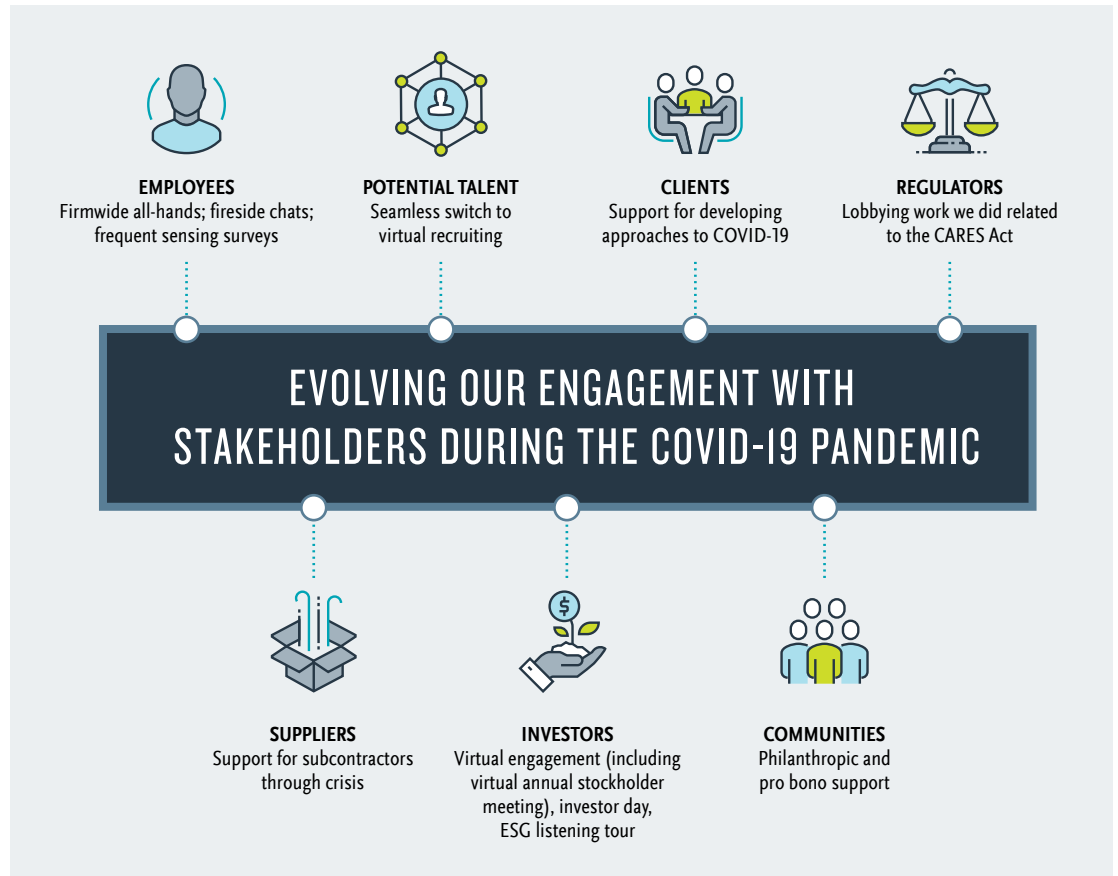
EMPLOYEES
Firmwide all-hands; fireside chats; frequent sensing surveys

POTENTIAL TALENT
Seamless switch to virtual recruiting

CLIENTS
Support for developing approaches to COVID-19

REGULATORS
Lobbying work we did related to the CARES Act

EVOLVING OUR ENGAGEMENT WITH STAKEHOLDERS DURING THE COVID-19 PANDEMIC

$

SUPPLIERS
Support for subcontractors through crisis

INVESTORS
Virtual engagement (including virtual annual stockholder meeting), investor day, ESG listening tour

COMMUNITIES
Philanthropic and pro bono support